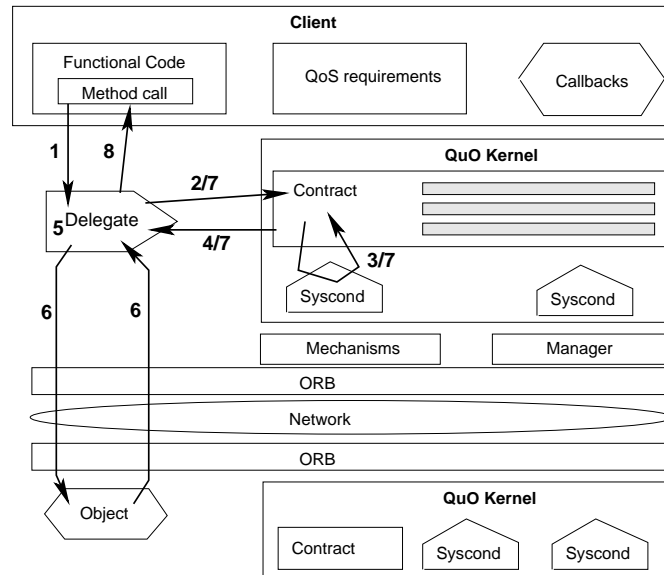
Client

Functional Code

Method call

QoS requirements

Callbacks

1

8

QuO Kernel

2/7

Contract

5

Delegate

4/7

3/7

Syscond

Syscond

6

6

Mechanisms

Manager

ORB

Network

ORB

Object

QuO Kernel

Contract

Syscond

Syscond